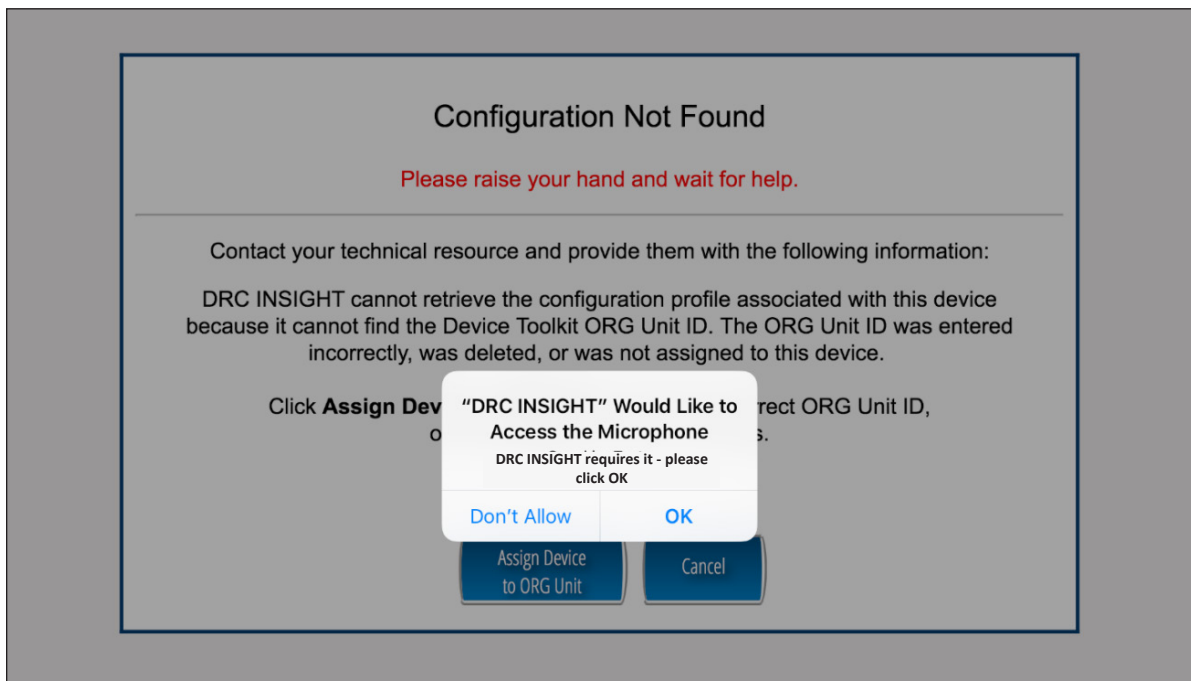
Configuration Not Found

Please raise your hand and wait for help.

Contact your technical resource and provide them with the following information:

DRC INSIGHT cannot retrieve the configuration profile associated with this device because it cannot find the Device Toolkit ORG Unit ID. The ORG Unit ID was entered incorrectly, was deleted, or was not assigned to this device.

Click **Assign Dev**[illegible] rrect ORG Unit ID, o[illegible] s.

"DRC INSIGHT" Would Like to Access the Microphone

DRC INSIGHT requires it - please click OK

Don't Allow

OK

Assign Device to ORG Unit

Cancel